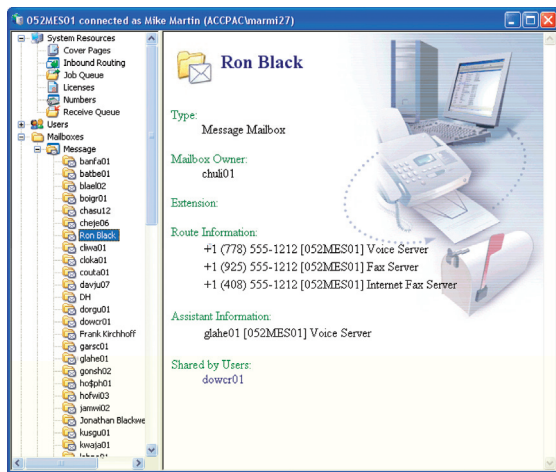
052MES01 connected as Mike Martin (ACCPAC\marmi27)

System Resources
Cover Pages
Inbound Routing
Job Queue
Licenses
Numbers
Receive Queue
Users
Mailboxes
Message
banfa01
batbe01
blael02
boigr01
chasu12
cheje06
Ron Black
cliwa01
cloka01
couta01
davju07
DH
dorgu01
dowcr01
Frank Kirchhoff
garsc01
glahe01
gonsh02
ho$ph01
hofwi03
janwi02
Jonathan Blackwe
kusgu01
kwaja01
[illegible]

Ron Black

Type:
Message Mailbox

Mailbox Owner:
chuli01

Extension:

Route Information:
+1 (778) 555-1212 [052MES01] Voice Server
+1 (925) 555-1212 [052MES01] Fax Server
+1 (408) 555-1212 [052MES01] Internet Fax Server

Assistant Information:
glahe01 [052MES01] Voice Server

Shared by Users:
dowcr01